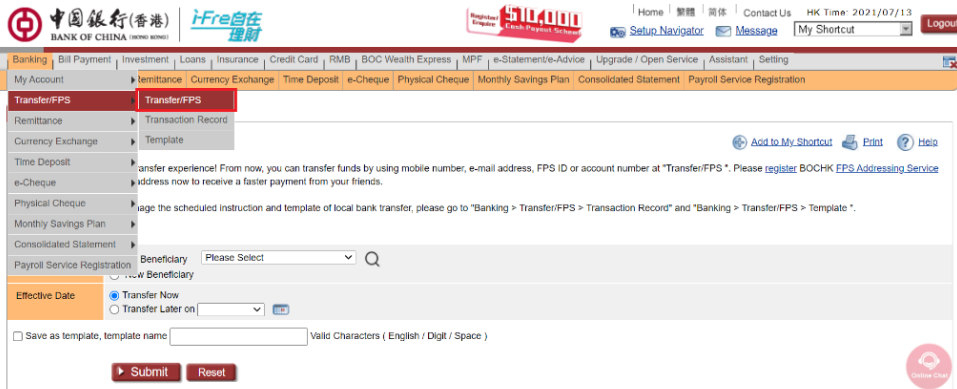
中国銀行(香港) BANK OF CHINA (HONG KONG) i-Free自在理財

Register/Enquire $10,000 Cash Payout Scheme

Home | 繁體 | 简体 | Contact Us HK Time: 2021/07/13 Logout

Setup Navigator Message My Shortcut

Banking | Bill Payment | Investment | Loans | Insurance | Credit Card | RMB | BOC Wealth Express | MPF | e-Statement/e-Advice | Upgrade / Open Service | Assistant | Setting

My Account
Transfer/FPS
Remittance
Currency Exchange
Time Deposit
e-Cheque
Physical Cheque
Monthly Savings Plan
Consolidated Statement
Payroll Service Registration

Transfer/FPS
Transaction Record
Template

Remittance | Currency Exchange | Time Deposit | e-Cheque | Physical Cheque | Monthly Savings Plan | Consolidated Statement | Payroll Service Registration

Add to My Shortcut Print Help

ransfer experience! From now, you can transfer funds by using mobile number, e-mail address, FPS ID or account number at "Transfer/FPS ". Please register BOCHK FPS Addressing Service ddress now to receive a faster payment from your friends.

age the scheduled instruction and template of local bank transfer, please go to "Banking > Transfer/FPS > Transaction Record" and "Banking > Transfer/FPS > Template ".

Beneficiary Please Select
New Beneficiary

Effective Date
Transfer Now
Transfer Later on

Save as template, template name Valid Characters ( English / Digit / Space )

Submit Reset

Online Chat